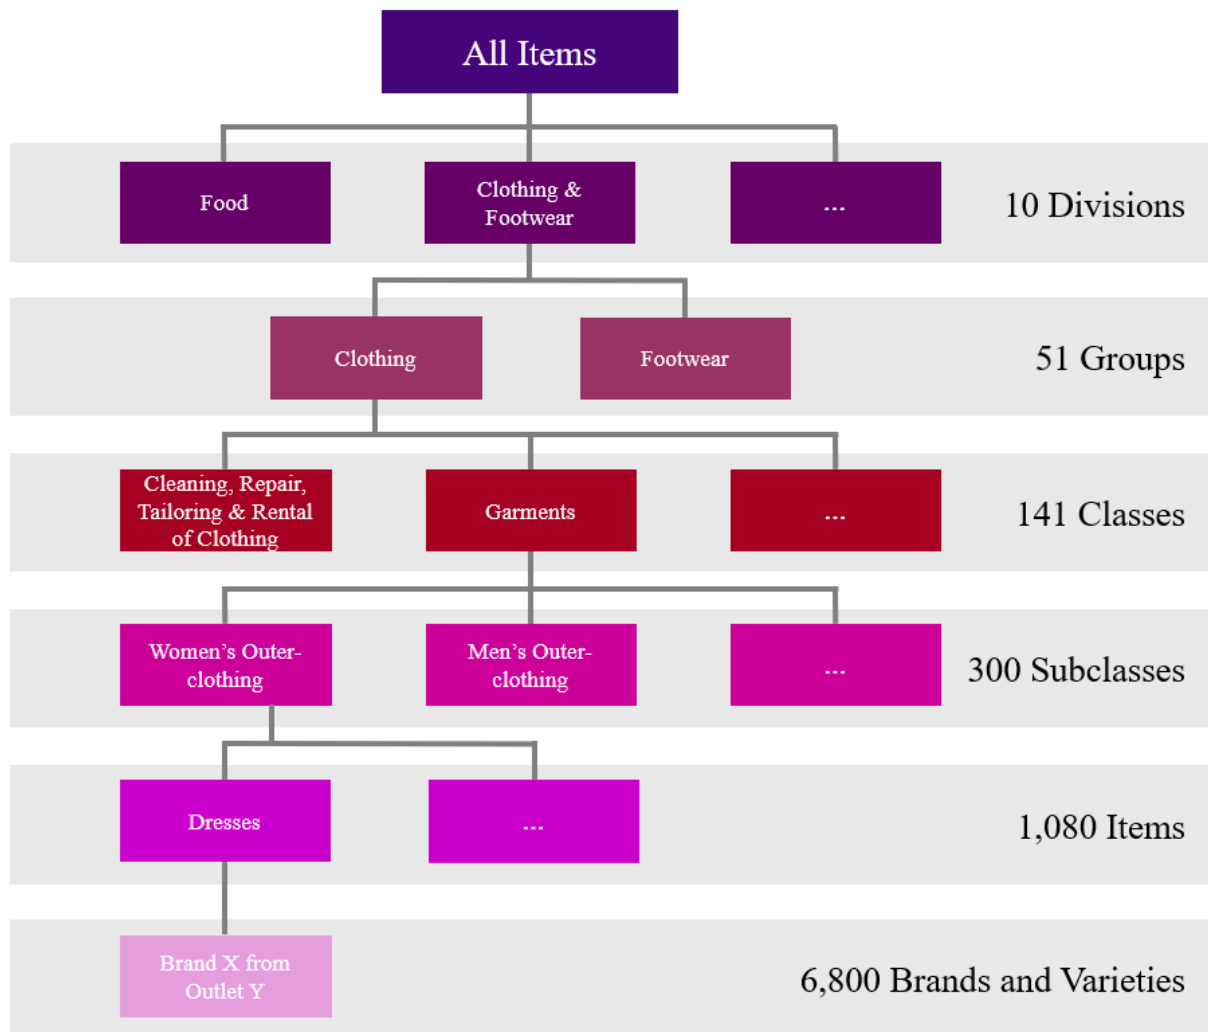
All Items

Food

Clothing & Footwear

...

10 Divisions

Clothing

Footwear

51 Groups

Cleaning, Repair, Tailoring & Rental of Clothing

Garments

...

141 Classes

Women's Outer-clothing

Men's Outer-clothing

...

300 Subclasses

Dresses

...

1,080 Items

Brand X from Outlet Y

6,800 Brands and Varieties